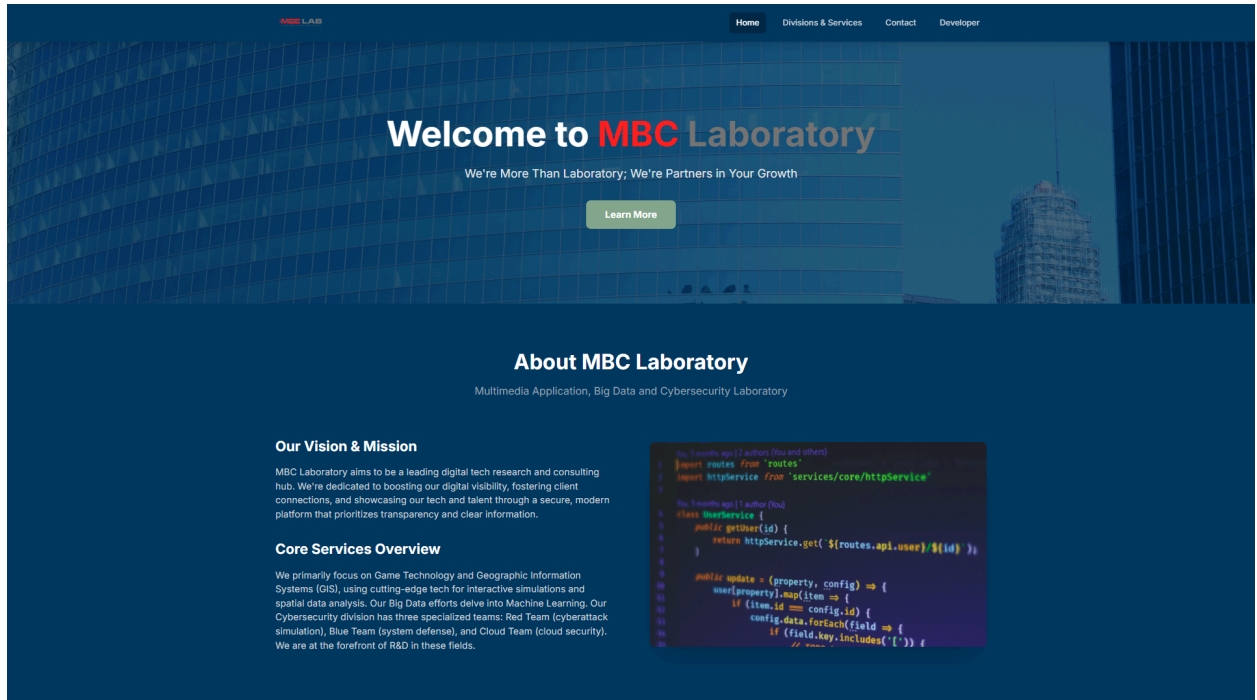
MBC LAB

Home Divisions & Services Contact Developer

Welcome to MBC Laboratory

We're More Than Laboratory; We're Partners in Your Growth

Learn More

About MBC Laboratory

Multimedia Application, Big Data and Cybersecurity Laboratory

Our Vision & Mission

MBC Laboratory aims to be a leading digital tech research and consulting hub. We're dedicated to boosting our digital visibility, fostering client connections, and showcasing our tech and talent through a secure, modern platform that prioritizes transparency and clear information.

Core Services Overview

We primarily focus on Game Technology and Geographic Information Systems (GIS), using cutting-edge tech for interactive simulations and spatial data analysis. Our Big Data efforts delve into Machine Learning. Our Cybersecurity division has three specialized teams: Red Team (cyberattack simulation), Blue Team (system defense), and Cloud Team (cloud security). We are at the forefront of R&D in these fields.

You, 5 months ago | 2 authors (You and others)
import routes from 'routes'
import httpService from 'services/core/httpService'

You, 5 months ago | 1 author (You)
class UserService {
public getUser(id) {
return httpService.get(`${routes.api.user}/${id}`);
}

public update = (property, config) => {
user[property].map(item => {
if (item.id === config.id) {
config.data.forEach(field => {
if (field.key.includes('[')) {
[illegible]